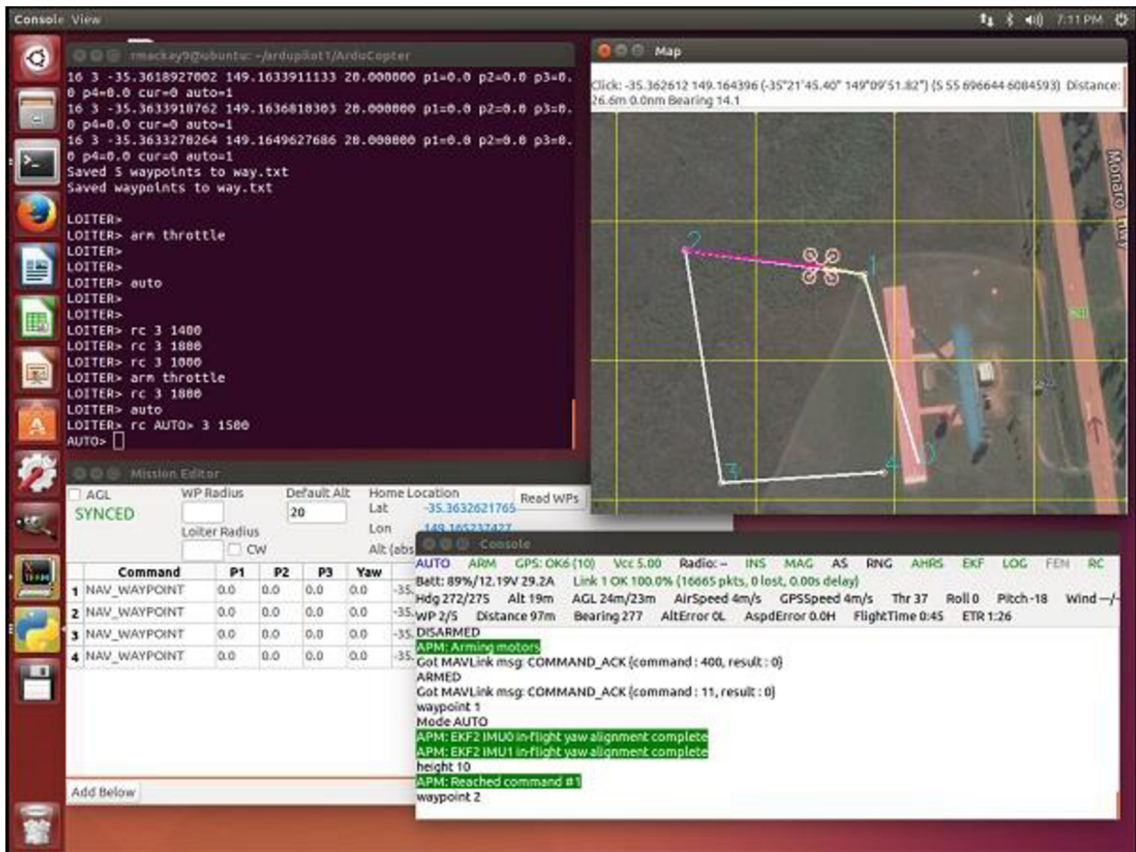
Console View

7:11 PM

tmackay9@ubuntu: ~/ardupilot1/ArduCopter

16 3 -35.3618927002 149.1633911133 20.000000 p1=0.0 p2=0.0 p3=0.0 p4=0.0 cur=0 auto=1
16 3 -35.3633918762 149.1636810303 20.000000 p1=0.0 p2=0.0 p3=0.0 p4=0.0 cur=0 auto=1
16 3 -35.3633270264 149.1649627686 20.000000 p1=0.0 p2=0.0 p3=0.0 p4=0.0 cur=0 auto=1
Saved 5 waypoints to way.txt
Saved waypoints to way.txt

LOITER>
LOITER> arm throttle
LOITER>
LOITER>
LOITER> auto
LOITER>
LOITER>
LOITER> rc 3 1400
LOITER> rc 3 1800
LOITER> rc 3 1000
LOITER> arm throttle
LOITER> rc 3 1800
LOITER> auto
LOITER> rc AUTO> 3 1500
AUTO>

Map

Click: -35.362612 149.164396 (-35°21'45.40" 149°09'51.82") (S 55 696644 6084593) Distance: 26.6m 0.0nm Bearing 14.1

Monaro

2
1
3
4
0

Mission Editor

AGL
SYNCED
WP Radius
Loiter Radius
CW
Default Alt
20
Home Location
Lat -35.3632621765
Lon 149.165237427
Alt (abs
Read WPs

| | Command | P1 | P2 | P3 | Yaw | |
|---|---|---|---|---|---|---|
| 1 | NAV_WAYPOINT | 0.0 | 0.0 | 0.0 | 0.0 | -35. |
| 2 | NAV_WAYPOINT | 0.0 | 0.0 | 0.0 | 0.0 | -35. |
| 3 | NAV_WAYPOINT | 0.0 | 0.0 | 0.0 | 0.0 | -35. |
| 4 | NAV_WAYPOINT | 0.0 | 0.0 | 0.0 | 0.0 | -35. |

Add Below

Console

AUTO ARM GPS: OK6 (10) Vcc 5.00 Radio: -- INS MAG AS RNG AHRS EKF LOG FEN RC
Batt: 89%/12.19V 29.2A Link 1 OK 100.0% (16665 pkts, 0 lost, 0.00s delay)
Hdg 272/275 Alt 19m AGL 24m/23m AirSpeed 4m/s GPSSpeed 4m/s Thr 37 Roll 0 Pitch -18 Wind --/--
WP 2/5 Distance 97m Bearing 277 AltError 0L AspdError 0.0H FlightTime 0:45 ETR 1:26
DISARMED
APM: Arming motors
Got MAVLink msg: COMMAND_ACK {command : 400, result : 0}
ARMED
Got MAVLink msg: COMMAND_ACK {command : 11, result : 0}
waypoint 1
Mode AUTO
APM: EKF2 IMU0 in-flight yaw alignment complete
APM: EKF2 IMU1 in-flight yaw alignment complete
height 10
APM: Reached command #1
waypoint 2